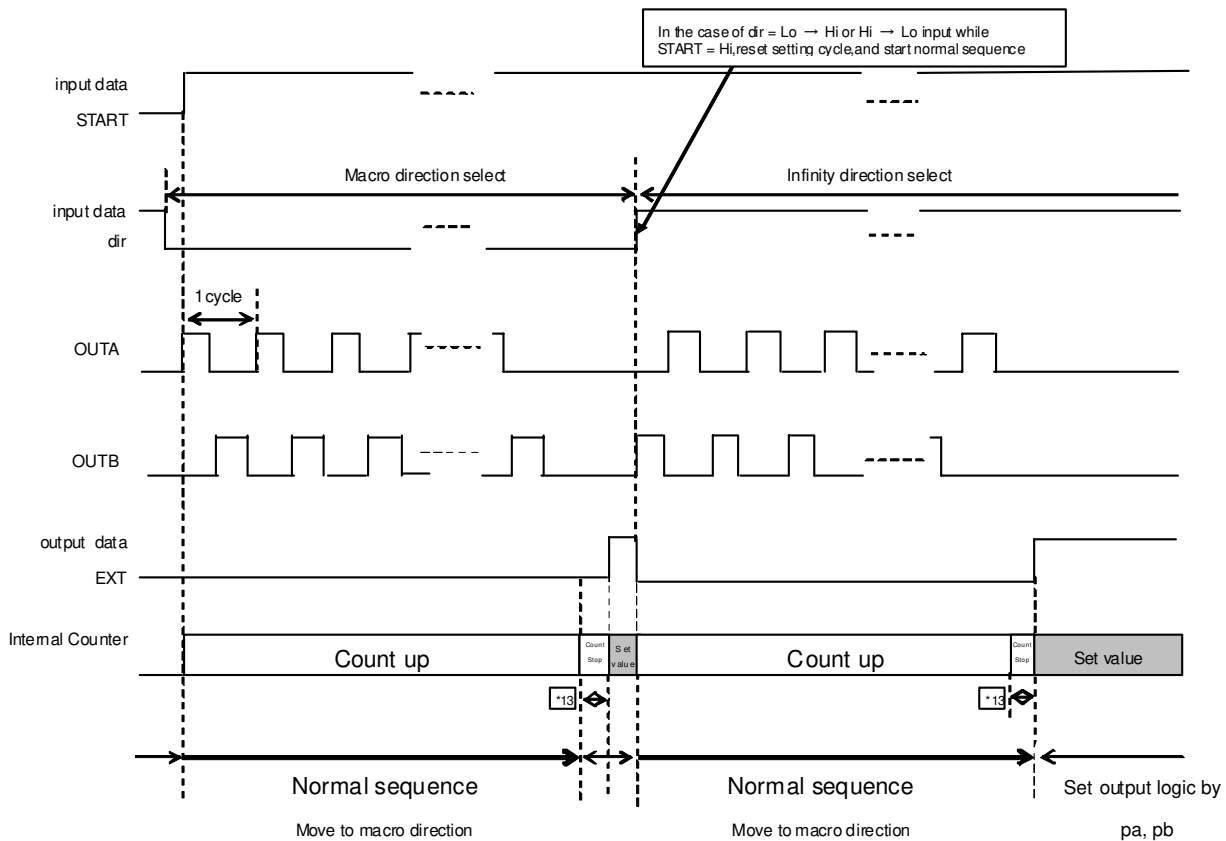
In the case of dir = Lo → Hi or Hi → Lo input while START = Hi,reset setting cycle,and start normal sequence

input data
START

Macro direction select

Infinity direction select

input data
dir

1 cycle

OUTA

OUTB

output data
EXT

Internal Counter

Count up

Count Stop

Set value

Count up

Count Stop

Set value

*13

*13

Normal sequence

Normal sequence

Set output logic by

Move to macro direction

Move to macro direction

pa, pb